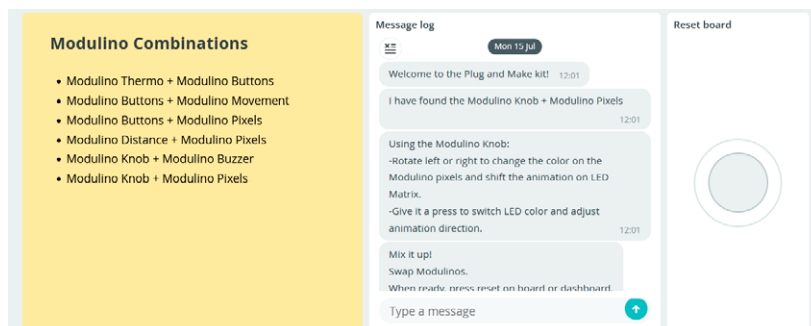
Modulino Combinations

- Modulino Thermo + Modulino Buttons
- Modulino Buttons + Modulino Movement
- Modulino Buttons + Modulino Pixels
- Modulino Distance + Modulino Pixels
- Modulino Knob + Modulino Buzzer
- Modulino Knob + Modulino Pixels

Message log

Mon 15 Jul

Welcome to the Plug and Make kit! 12:01

I have found the Modulino Knob + Modulino Pixels 12:01

Using the Modulino Knob:
-Rotate left or right to change the color on the Modulino pixels and shift the animation on LED Matrix.
-Give it a press to switch LED color and adjust animation direction. 12:01

Mix it up!
Swap Modulinos.
When ready, press reset on board or dashboard.

Type a message

Reset board